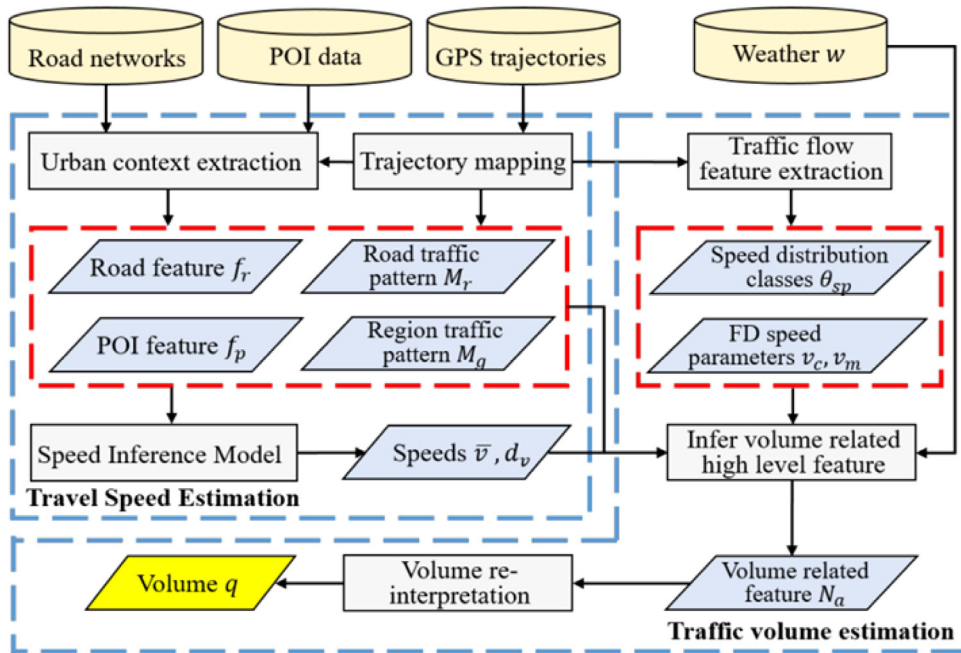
Road networks

POI data

GPS trajectories

Weather $w$

Urban context extraction

Trajectory mapping

Traffic flow feature extraction

Road feature $f_r$

Road traffic pattern $M_r$

POI feature $f_p$

Region traffic pattern $M_g$

Speed distribution classes $\theta_{sp}$

FD speed parameters $v_c, v_m$

Speed Inference Model

Speeds $\bar{v}$ , $d_v$

Infer volume related high level feature

Travel Speed Estimation

Volume $q$

Volume re-interpretation

Volume related feature $N_a$

Traffic volume estimation